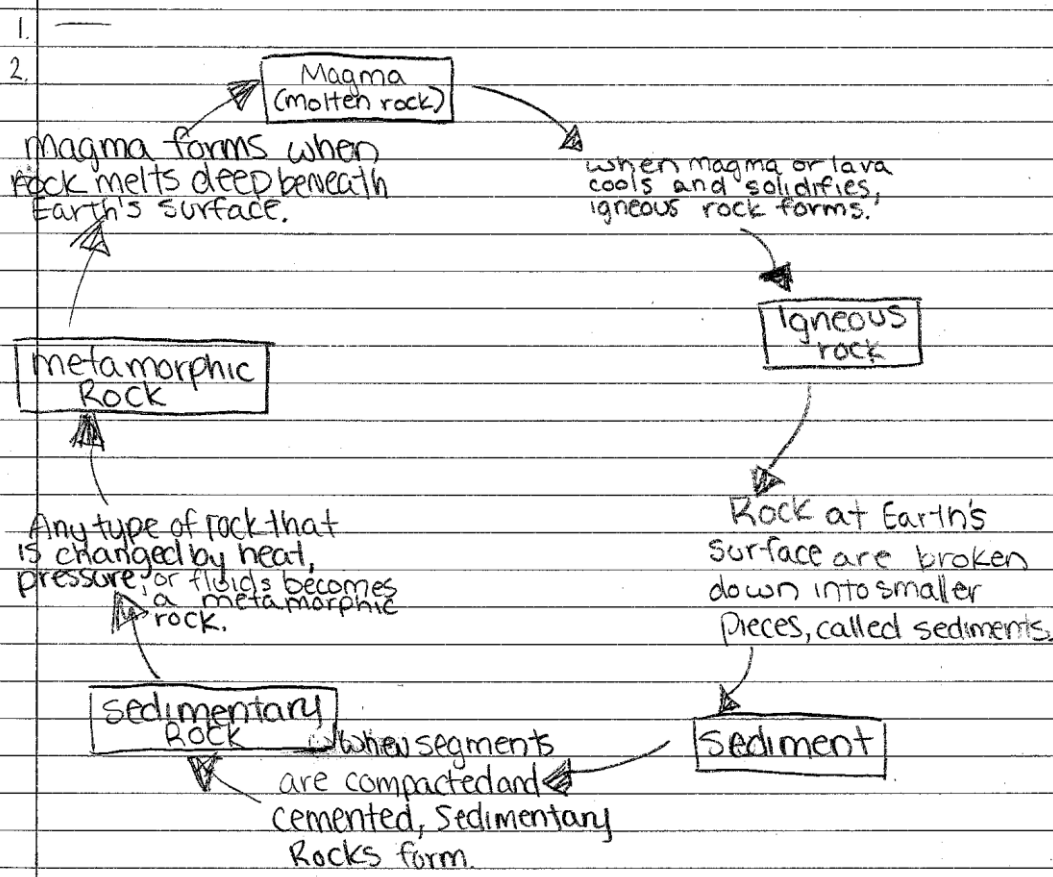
1. —
2.

Magma (molten rock)

When magma or lava cools and solidifies, igneous rock forms.

Igneous rock

Rock at Earth's surface are broken down into smaller pieces, called sediments.

Sediment

When segments are compacted and cemented, Sedimentary Rocks form.

Sedimentary Rock

Any type of rock that is changed by heat, pressure, or fluids becomes a metamorphic rock.

metamorphic Rock

magma forms when rock melts deep beneath Earth's surface.